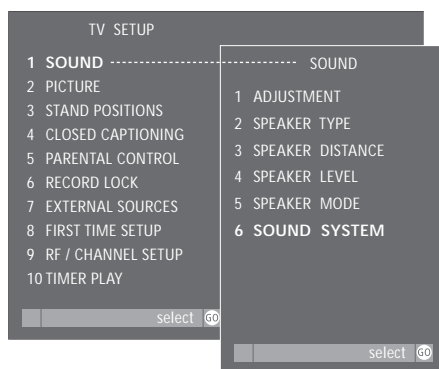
TV SETUP

1 SOUND
2 PICTURE
3 STAND POSITIONS
4 CLOSED CAPTIONING
5 PARENTAL CONTROL
6 RECORD LOCK
7 EXTERNAL SOURCES
8 FIRST TIME SETUP
9 RF / CHANNEL SETUP
10 TIMER PLAY

select GO

SOUND

1 ADJUSTMENT
2 SPEAKER TYPE
3 SPEAKER DISTANCE
4 SPEAKER LEVEL
5 SPEAKER MODE
6 SOUND SYSTEM

select GO